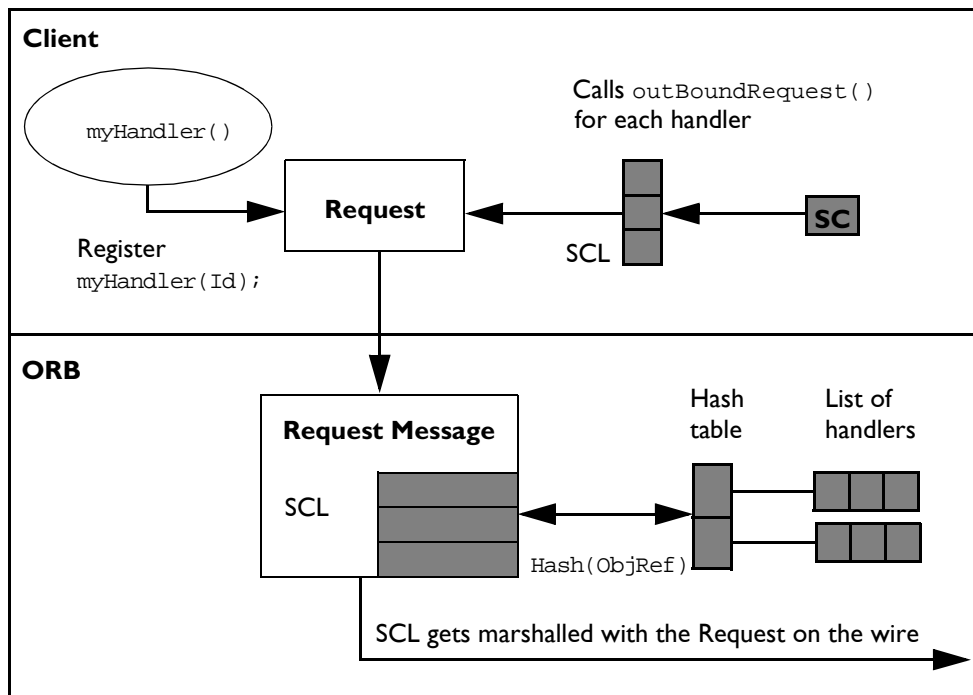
Client

myHandler()

Calls outBoundRequest() for each handler

Request

SC

SCL

Register
myHandler(Id);

ORB

Request Message

SCL

Hash table

List of handlers

Hash(ObjRef)

SCL gets marshalled with the Request on the wire